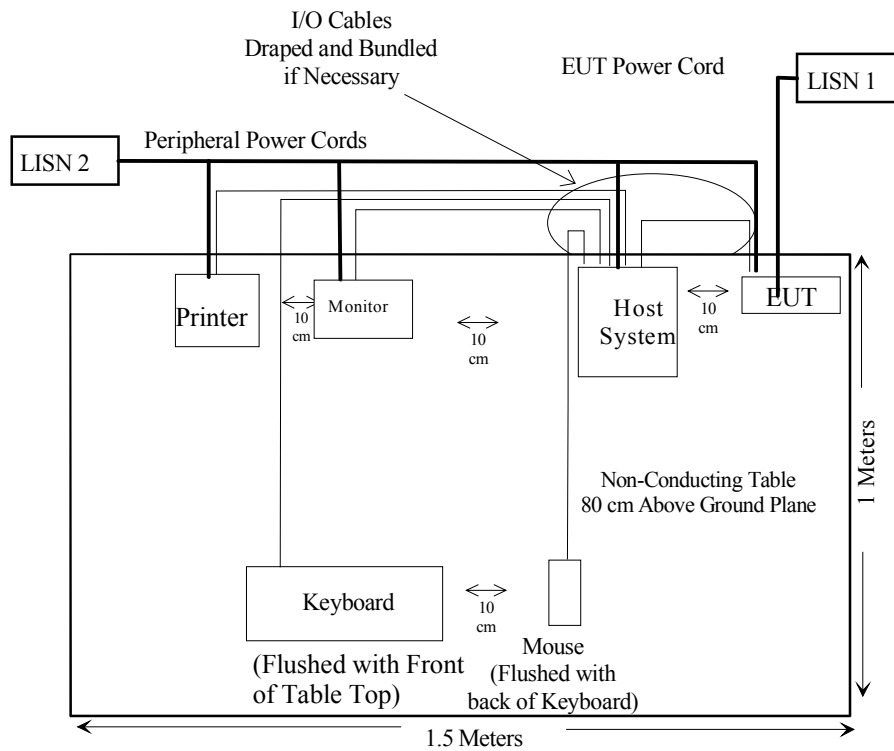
I/O Cables
Draped and Bundled
if Necessary

EUT Power Cord

LISN 1

Peripheral Power Cords

LISN 2

Printer

Monitor

10
cm

10
cm

Host
System

10
cm

EUT

Non-Conducting Table
80 cm Above Ground Plane

1 Meters

Keyboard

10
cm

Mouse
(Flushed with
back of Keyboard)

(Flushed with Front
of Table Top)

1.5 Meters